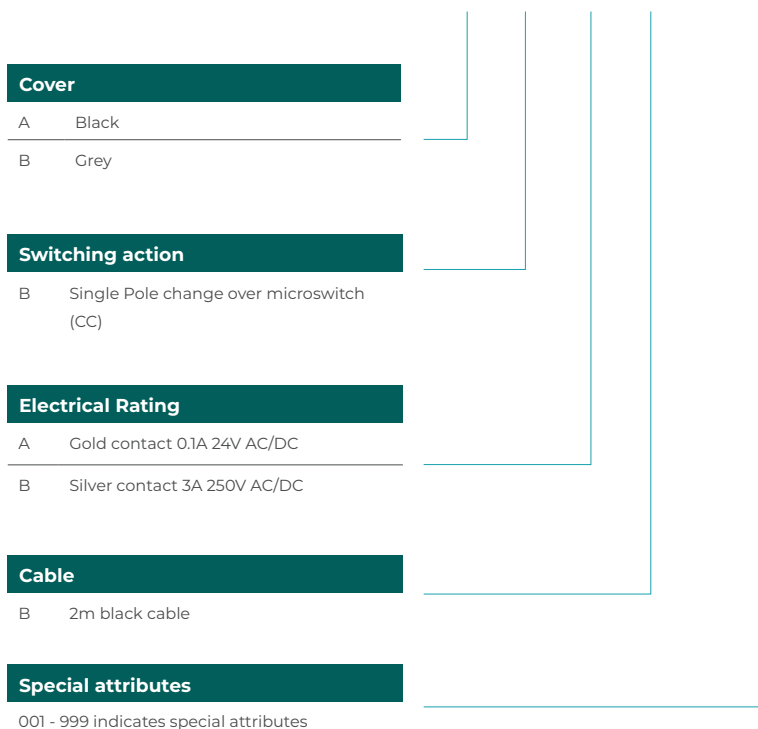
Cover

A Black

B Grey

Switching action

B Single Pole change over microswitch (CC)

Electrical Rating

A Gold contact 0.1A 24V AC/DC

B Silver contact 3A 250V AC/DC

Cable

B 2m black cable

Special attributes

001 - 999 indicates special attributes